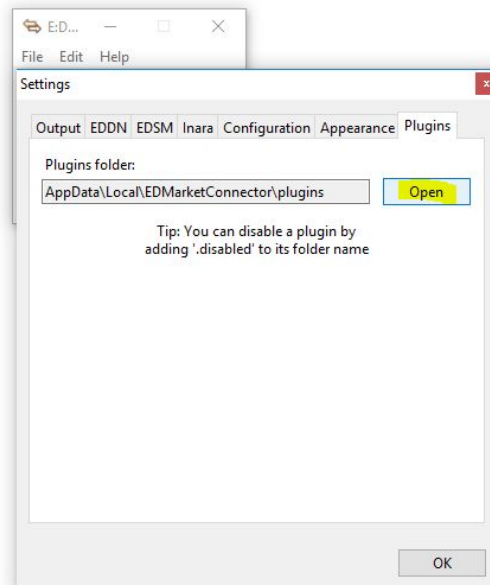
E:D...

File Edit Help

Settings

Output EDDN EDSM Inara Configuration Appearance Plugins

Plugins folder:

AppData\Local\EDMarketConnector\plugins

Open

Tip: You can disable a plugin by adding '.disabled' to its folder name

OK